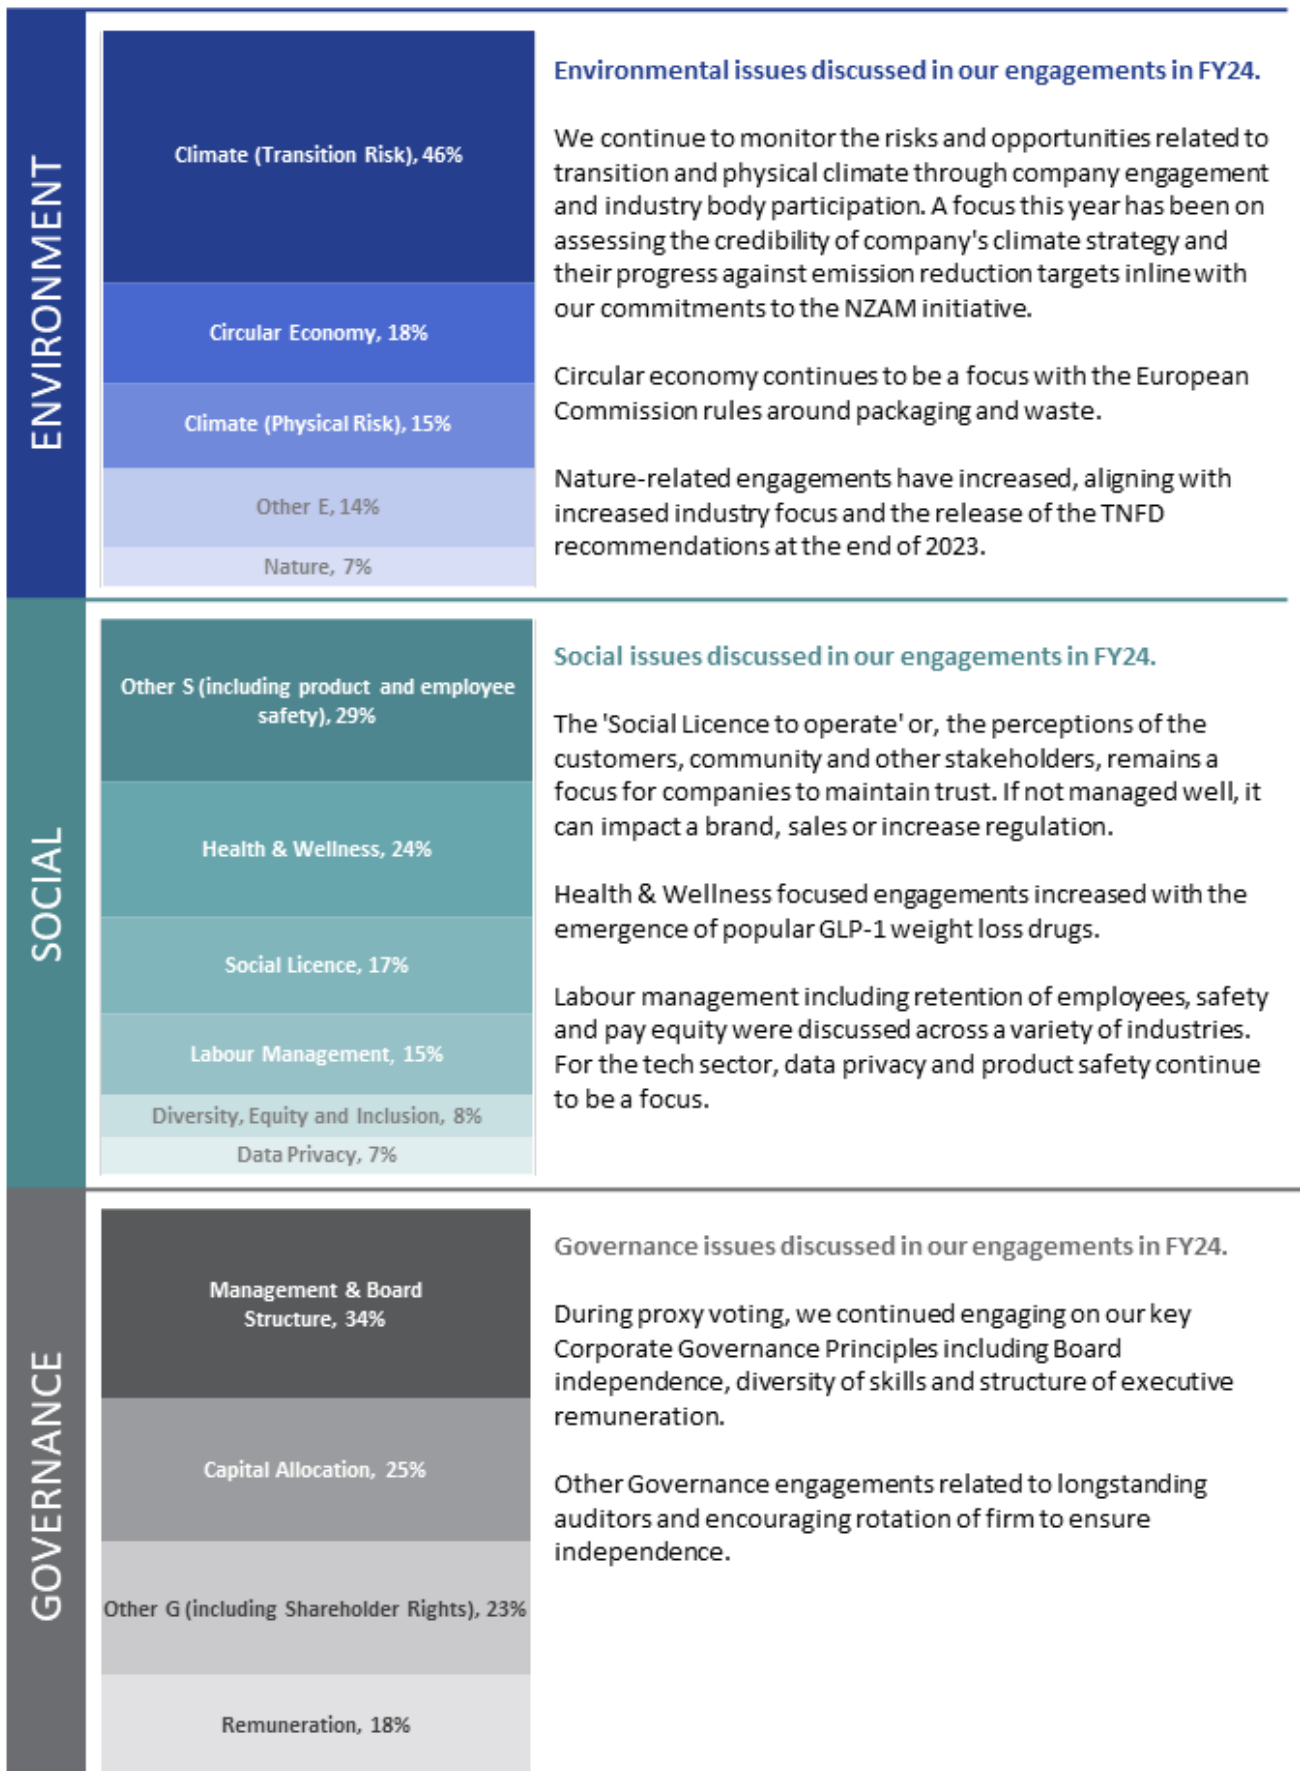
ENVIRONMENT

Climate (Transition Risk), 46%

Circular Economy, 18%

Climate (Physical Risk), 15%

Other E, 14%

Nature, 7%

Environmental issues discussed in our engagements in FY24.

We continue to monitor the risks and opportunities related to transition and physical climate through company engagement and industry body participation. A focus this year has been on assessing the credibility of company's climate strategy and their progress against emission reduction targets inline with our commitments to the NZAM initiative.

Circular economy continues to be a focus with the European Commission rules around packaging and waste.

Nature-related engagements have increased, aligning with increased industry focus and the release of the TNFD recommendations at the end of 2023.

SOCIAL

Other S (including product and employee safety), 29%

Health & Wellness, 24%

Social Licence, 17%

Labour Management, 15%

Diversity, Equity and Inclusion, 8%

Data Privacy, 7%

Social issues discussed in our engagements in FY24.

The 'Social Licence to operate' or, the perceptions of the customers, community and other stakeholders, remains a focus for companies to maintain trust. If not managed well, it can impact a brand, sales or increase regulation.

Health & Wellness focused engagements increased with the emergence of popular GLP-1 weight loss drugs.

Labour management including retention of employees, safety and pay equity were discussed across a variety of industries. For the tech sector, data privacy and product safety continue to be a focus.

GOVERNANCE

Management & Board Structure, 34%

Capital Allocation, 25%

Other G (including Shareholder Rights), 23%

Remuneration, 18%

Governance issues discussed in our engagements in FY24.

During proxy voting, we continued engaging on our key Corporate Governance Principles including Board independence, diversity of skills and structure of executive remuneration.

Other Governance engagements related to longstanding auditors and encouraging rotation of firm to ensure independence.